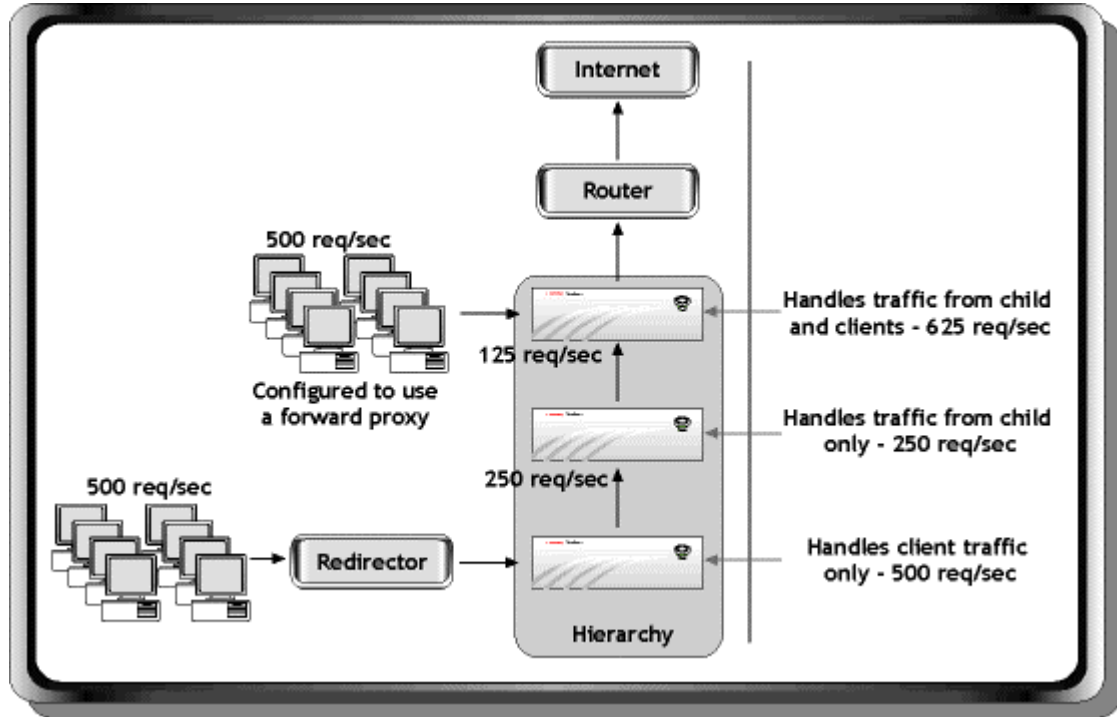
Internet

Router

500 req/sec

Configured to use a forward proxy

125 req/sec

250 req/sec

500 req/sec

Redirector

Hierarchy

Handles traffic from child and clients - 625 req/sec

Handles traffic from child only - 250 req/sec

Handles client traffic only - 500 req/sec